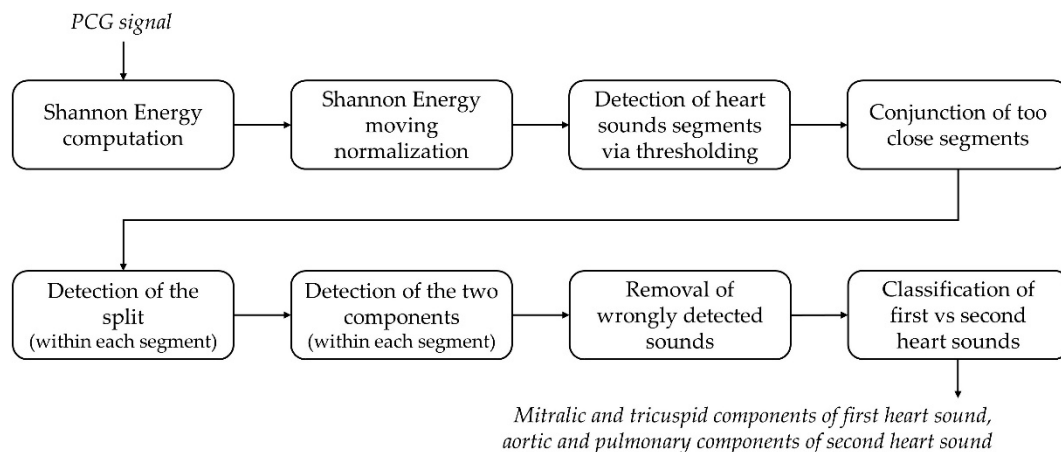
PCG signal

Shannon Energy computation

Shannon Energy moving normalization

Detection of heart sounds segments via thresholding

Conjunction of too close segments

Detection of the split (within each segment)

Detection of the two components (within each segment)

Removal of wrongly detected sounds

Classification of first vs second heart sounds

Mitralic and tricuspid components of first heart sound, aortic and pulmonary components of second heart sound